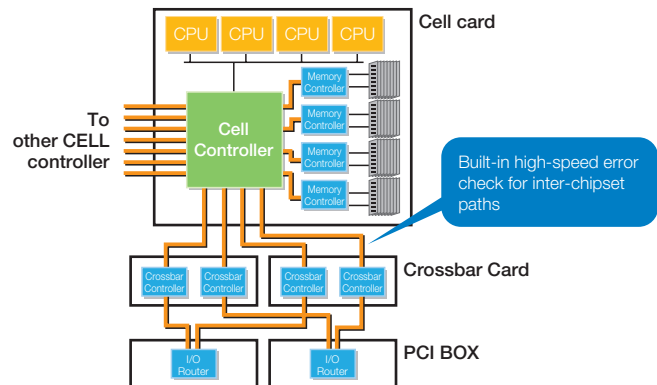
Cell card

CPU CPU CPU CPU

To other CELL controller

Cell Controller

Memory Controller

Memory Controller

Memory Controller

Memory Controller

Built-in high-speed error check for inter-chipset paths

Crossbar Controller

Crossbar Controller

Crossbar Controller

Crossbar Controller

Crossbar Card

PCI BOX

I/O Router

I/O Router